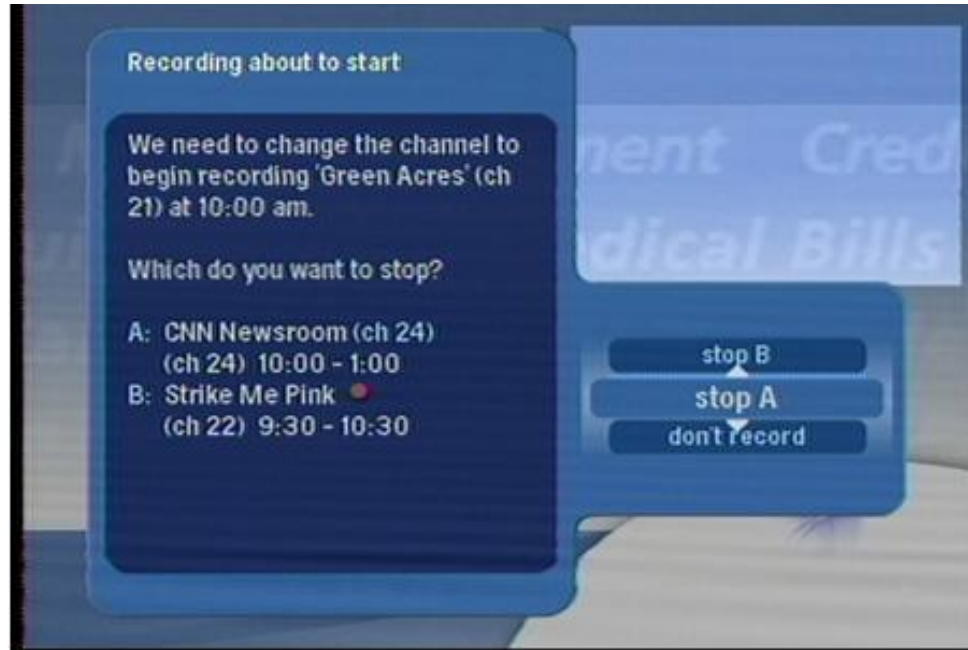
Recording about to start

We need to change the channel to begin recording 'Green Acres' (ch 21) at 10:00 am.

Which do you want to stop?

A: CNN Newsroom (ch 24)
(ch 24) 10:00 - 1:00
B: Strike Me Pink
(ch 22) 9:30 - 10:30

stop B
stop A
don't record

ment Cred
dical Bills